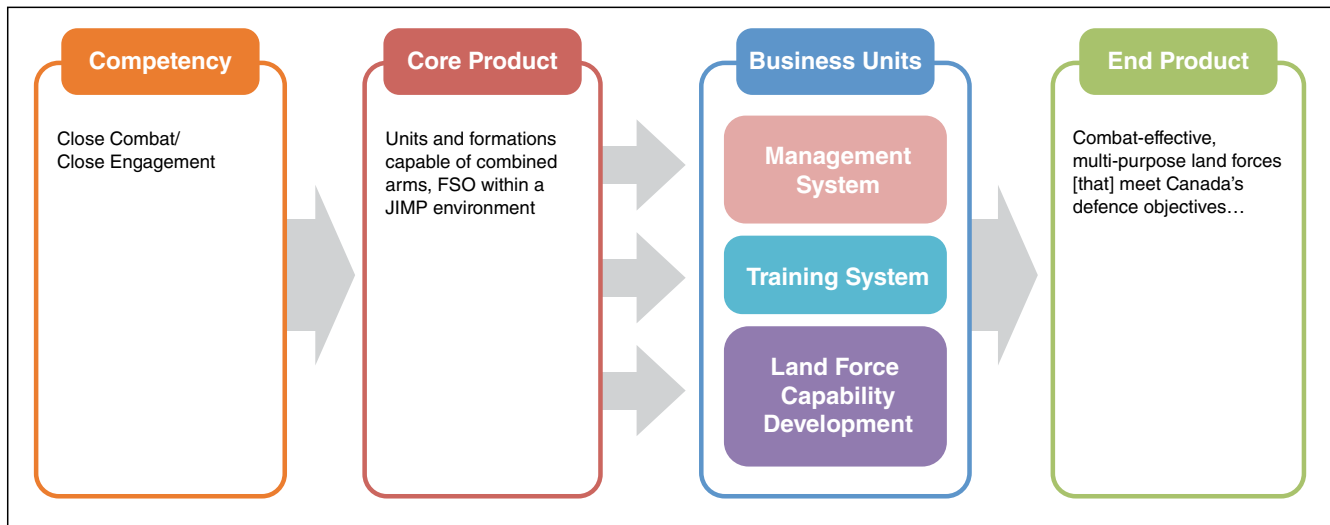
Competency

Close Combat/ Close Engagement

Core Product

Units and formations capable of combined arms, FSO within a JIMP environment

Business Units

Management System

Training System

Land Force Capability Development

End Product

Combat-effective, multi-purpose land forces [that] meet Canada's defence objectives…